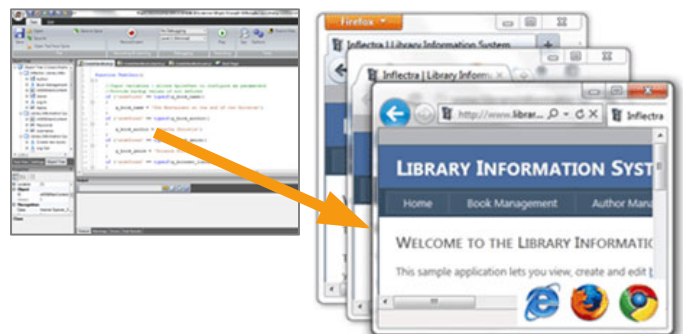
Firefox

Inflectra | Library Information System

Inflectra | Library Information System

http://www.librar...

Inflectra

LIBRARY INFORMATION SYST

Home

Book Management

Author Mana

WELCOME TO THE LIBRARY INFORMATI

This sample application lets you view, create and edit